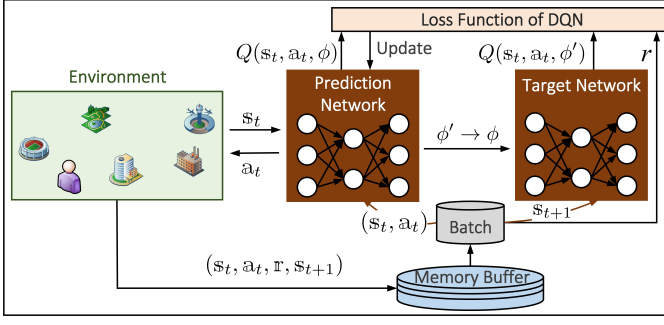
Loss Function of DQN

$Q(\mathbb{s}_t, \mathbb{a}_t, \phi)$

Update

$Q(\mathbb{s}_t, \mathbb{a}_t, \phi')$

$r$

Environment

Prediction Network

Target Network

$\mathbb{s}_t$

$\mathbb{a}_t$

$\phi' \to \phi$

$(\mathbb{s}_t, \mathbb{a}_t)$

Batch

$\mathbb{s}_{t+1}$

$(\mathbb{s}_t, \mathbb{a}_t, \mathbb{r}, \mathbb{s}_{t+1})$

Memory Buffer